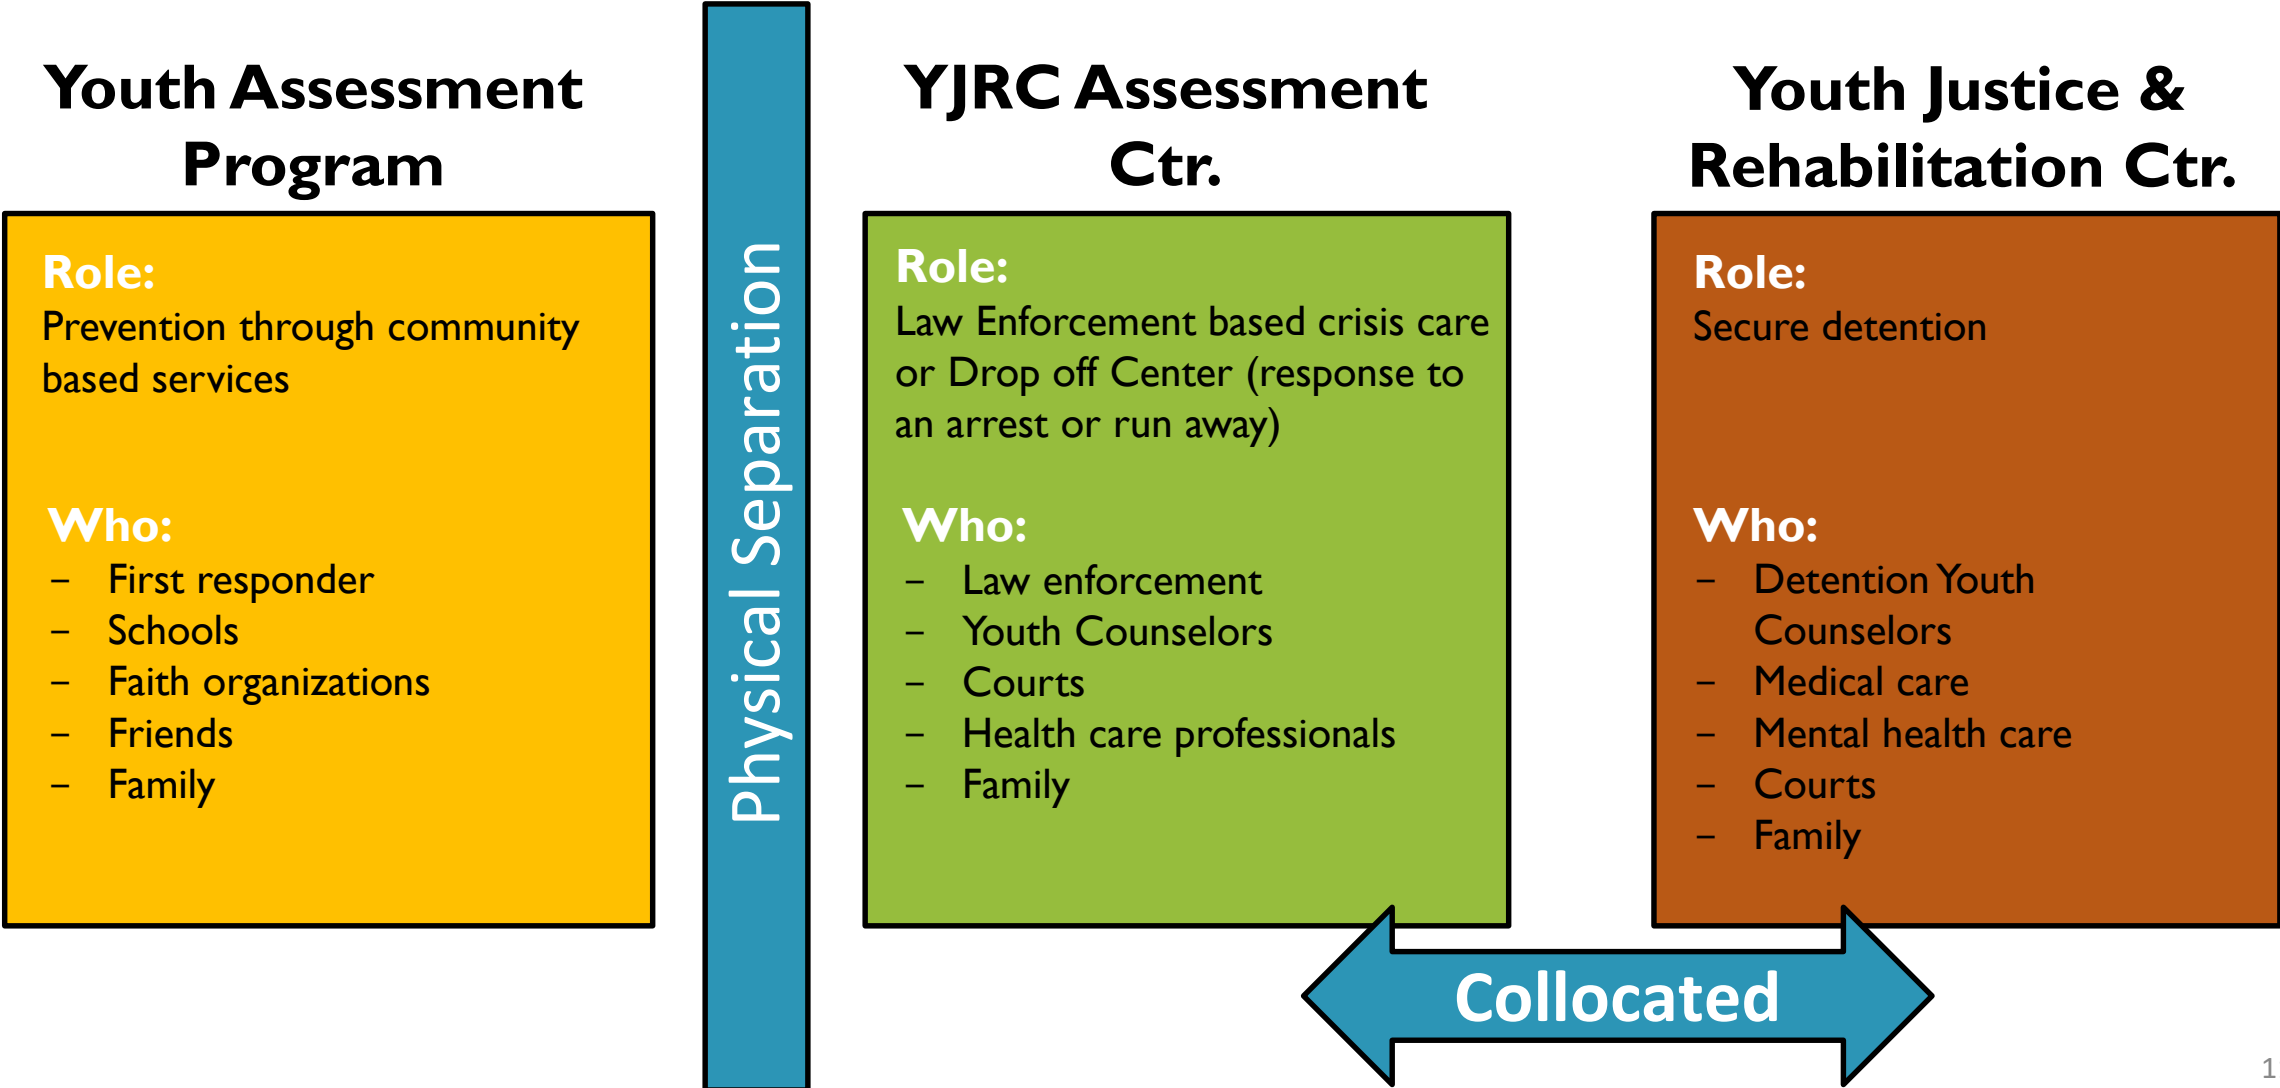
Youth Assessment Program

Role:
Prevention through community based services

Who:
– First responder
– Schools
– Faith organizations
– Friends
– Family

Physical Separation

YJRC Assessment Ctr.

Role:
Law Enforcement based crisis care or Drop off Center (response to an arrest or run away)

Who:
– Law enforcement
– Youth Counselors
– Courts
– Health care professionals
– Family

Youth Justice & Rehabilitation Ctr.

Role:
Secure detention

Who:
– Detention Youth Counselors
– Medical care
– Mental health care
– Courts
– Family

Collocated

1